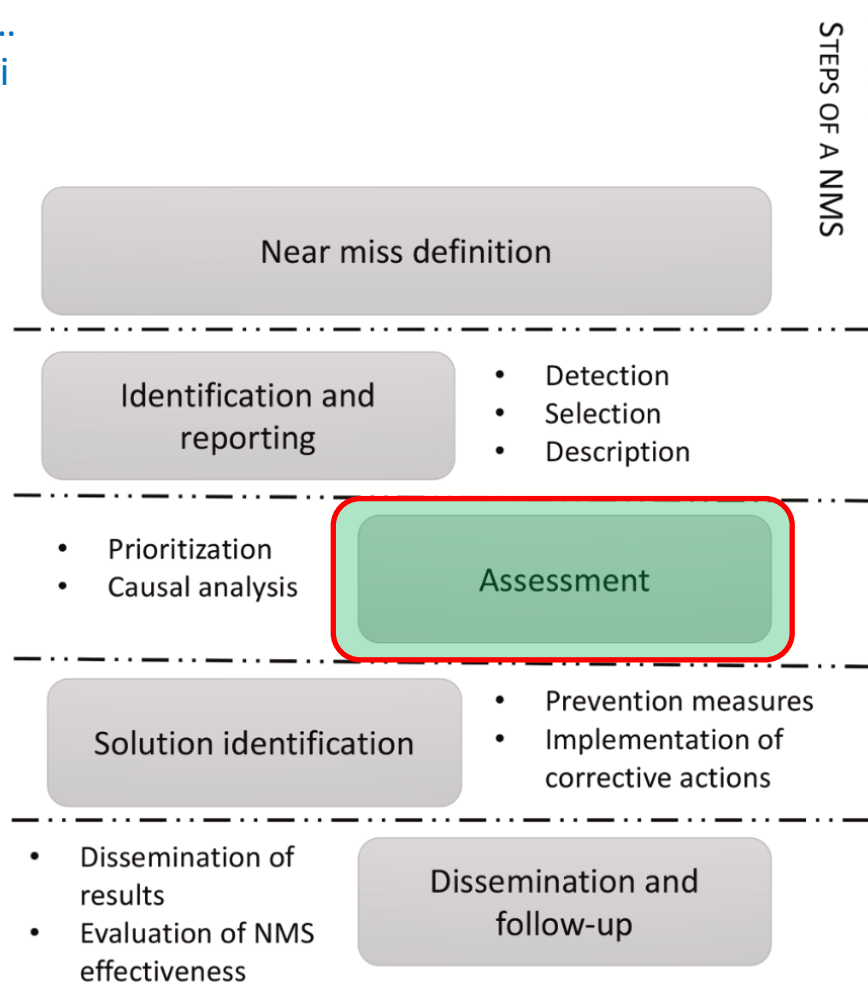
..
i

STEPS OF A NMS

Near miss definition

Identification and reporting

- Detection
- Selection
- Description

- Prioritization
- Causal analysis

Assessment

Solution identification

- Prevention measures
- Implementation of corrective actions

- Dissemination of results
- Evaluation of NMS effectiveness

Dissemination and follow-up